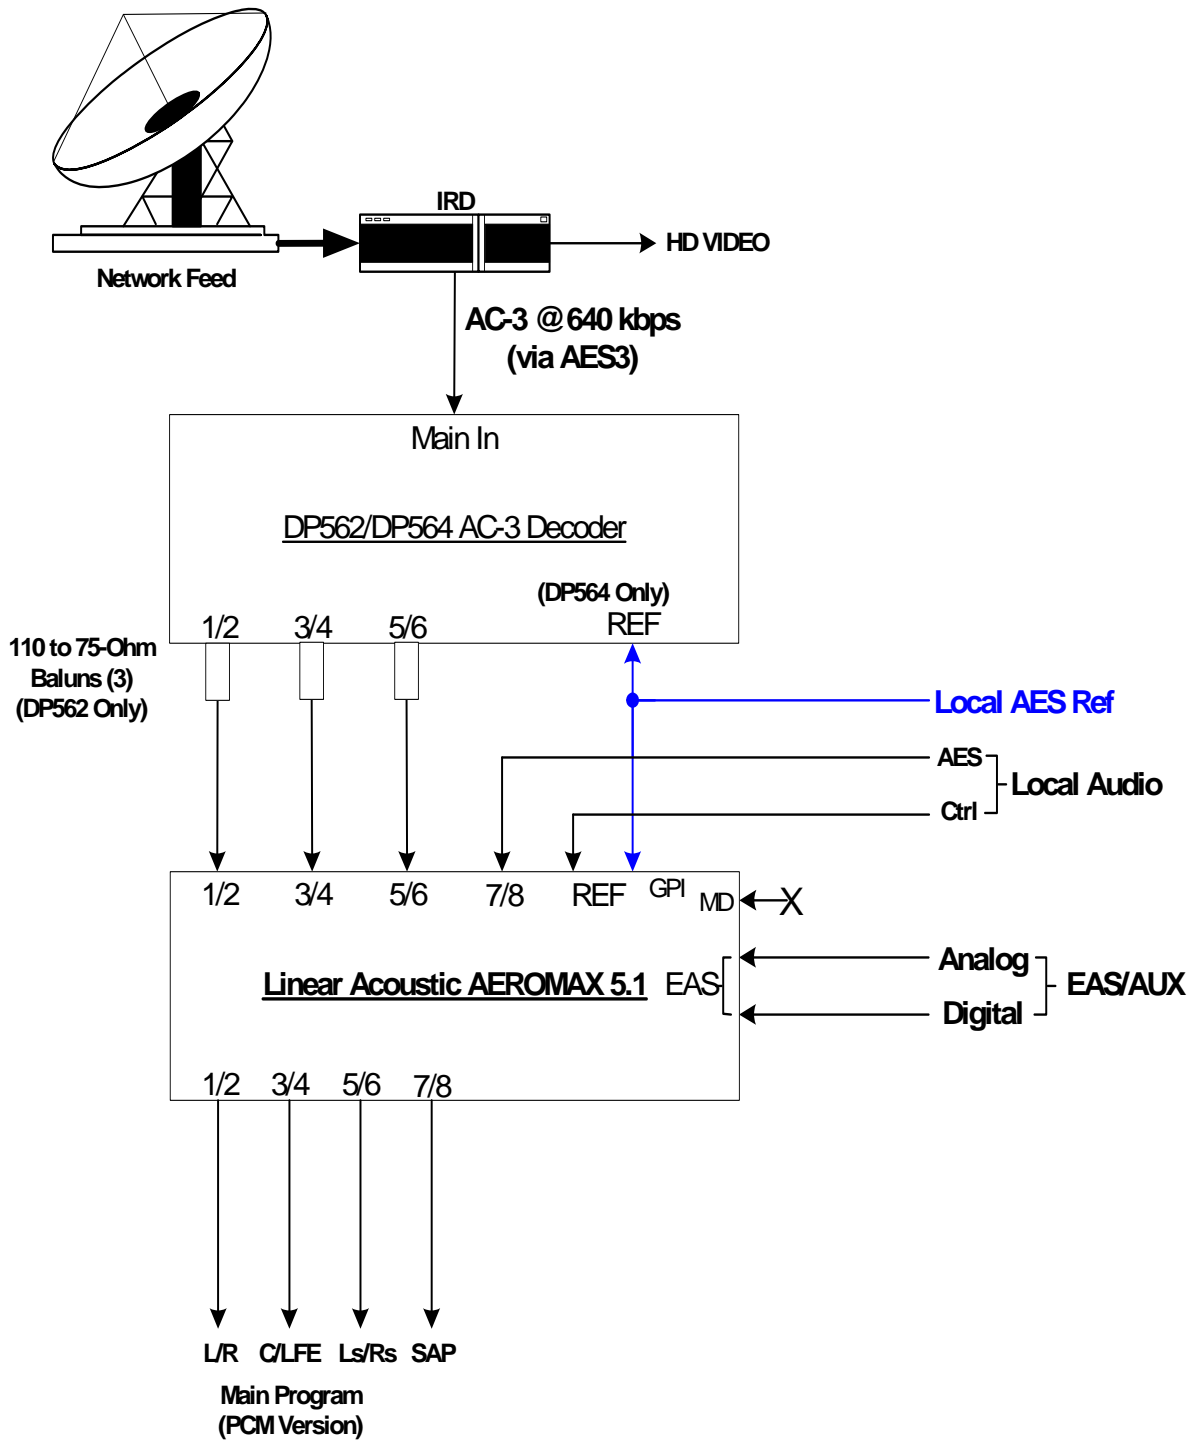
IRD

HD VIDEO

Network Feed

AC-3 @ 640 kbps
(via AES3)

Main In

DP562/DP564 AC-3 Decoder

(DP564 Only)
REF

1/2 3/4 5/6

110 to 75-Ohm
Baluns (3)
(DP562 Only)

Local AES Ref

AES
Ctrl
Local Audio

1/2 3/4 5/6 7/8 REF GPI MD X

Linear Acoustic AEROMAX 5.1 EAS

Analog
Digital
EAS/AUX

1/2 3/4 5/6 7/8

L/R C/LFE Ls/Rs SAP

Main Program
(PCM Version)